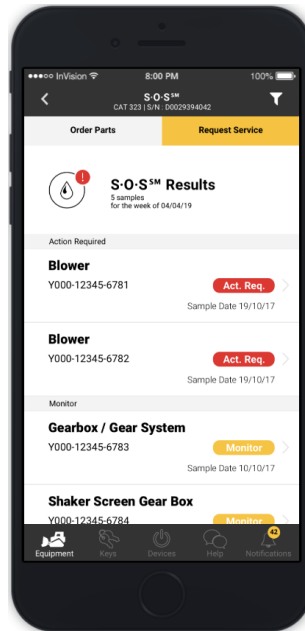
●●●●○ InVision
8:00 PM
100%

S·O·S℠
CAT 323 | S/N: D0029394042

Order Parts
Request Service

!
S·O·S℠ Results
5 samples
for the week of 04/04/19

Action Required

Blower
Y000-12345-6781
Act. Req.
Sample Date 19/10/17

Blower
Y000-12345-6782
Act. Req.

Monitor

Gearbox / Gear System
Y000-12345-6783
Monitor
Sample Date 10/10/17

Shaker Screen Gear Box
Y000-12345-6784
Monitor

Equipment
Keys
Devices
Help
42
Notifications